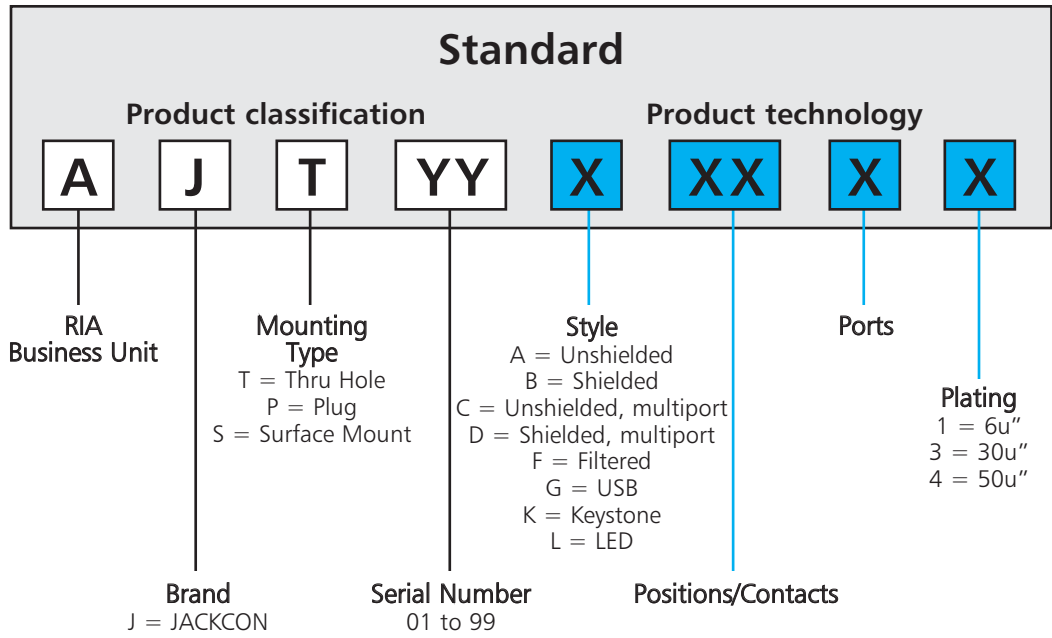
Standard

Product classification

Product technology

A J T YY X XX X X

RIA
Business Unit

Mounting
Type
T = Thru Hole
P = Plug
S = Surface Mount

Style
A = Unshielded
B = Shielded
C = Unshielded, multiport
D = Shielded, multiport
F = Filtered
G = USB
K = Keystone
L = LED

Ports

Plating
1 = 6u"
3 = 30u"
4 = 50u"

Brand
J = JACKCON

Serial Number
01 to 99

Positions/Contacts